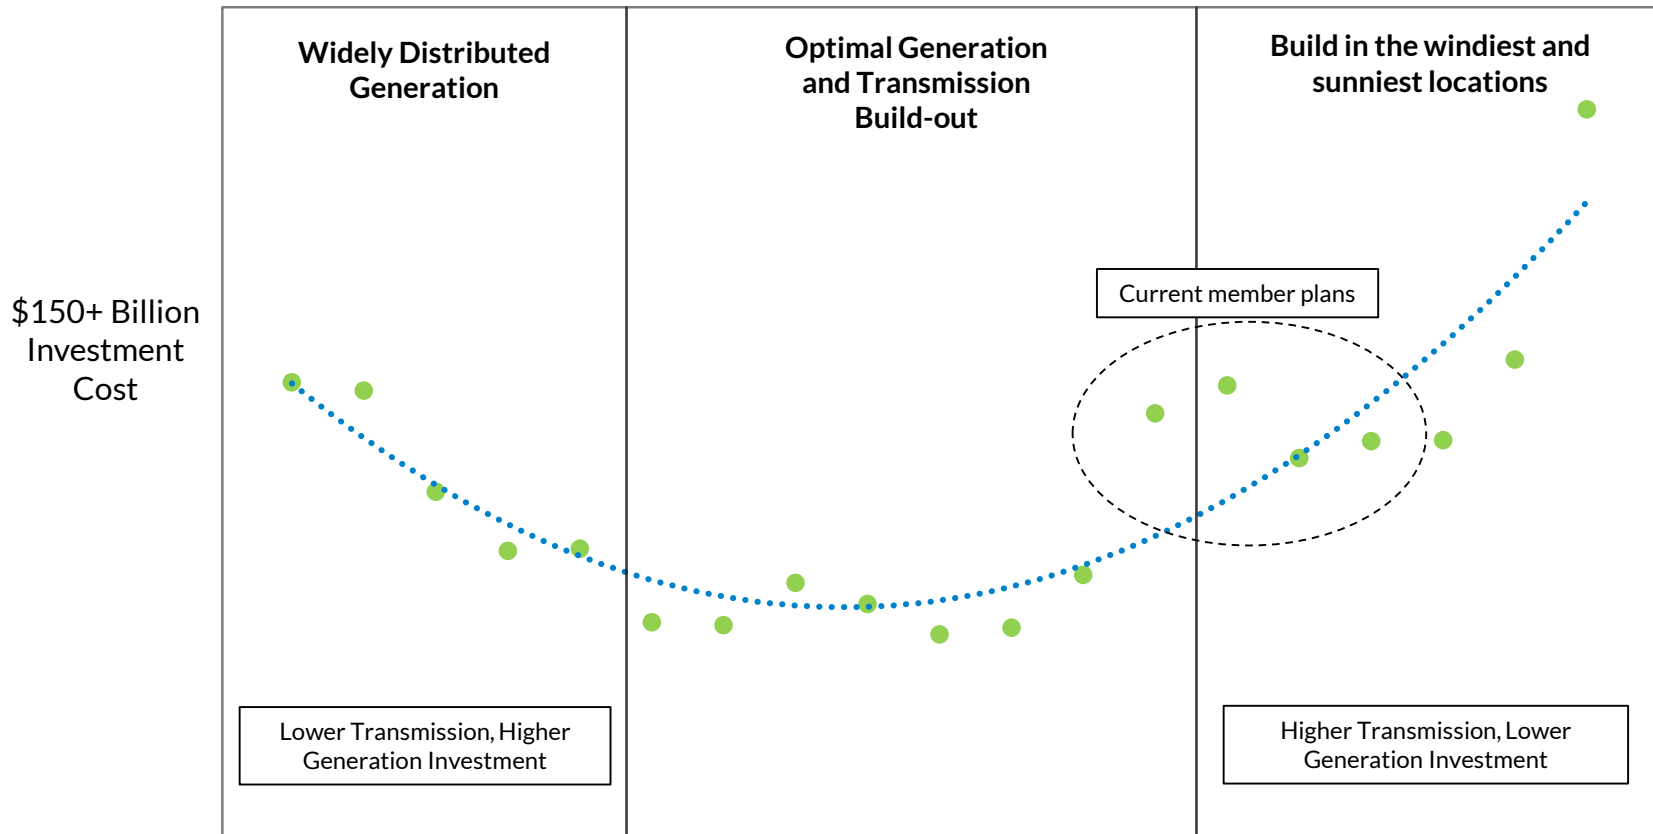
$150+ Billion Investment Cost

Widely Distributed Generation

Optimal Generation and Transmission Build-out

Build in the windiest and sunniest locations

Current member plans

Lower Transmission, Higher Generation Investment

Higher Transmission, Lower Generation Investment